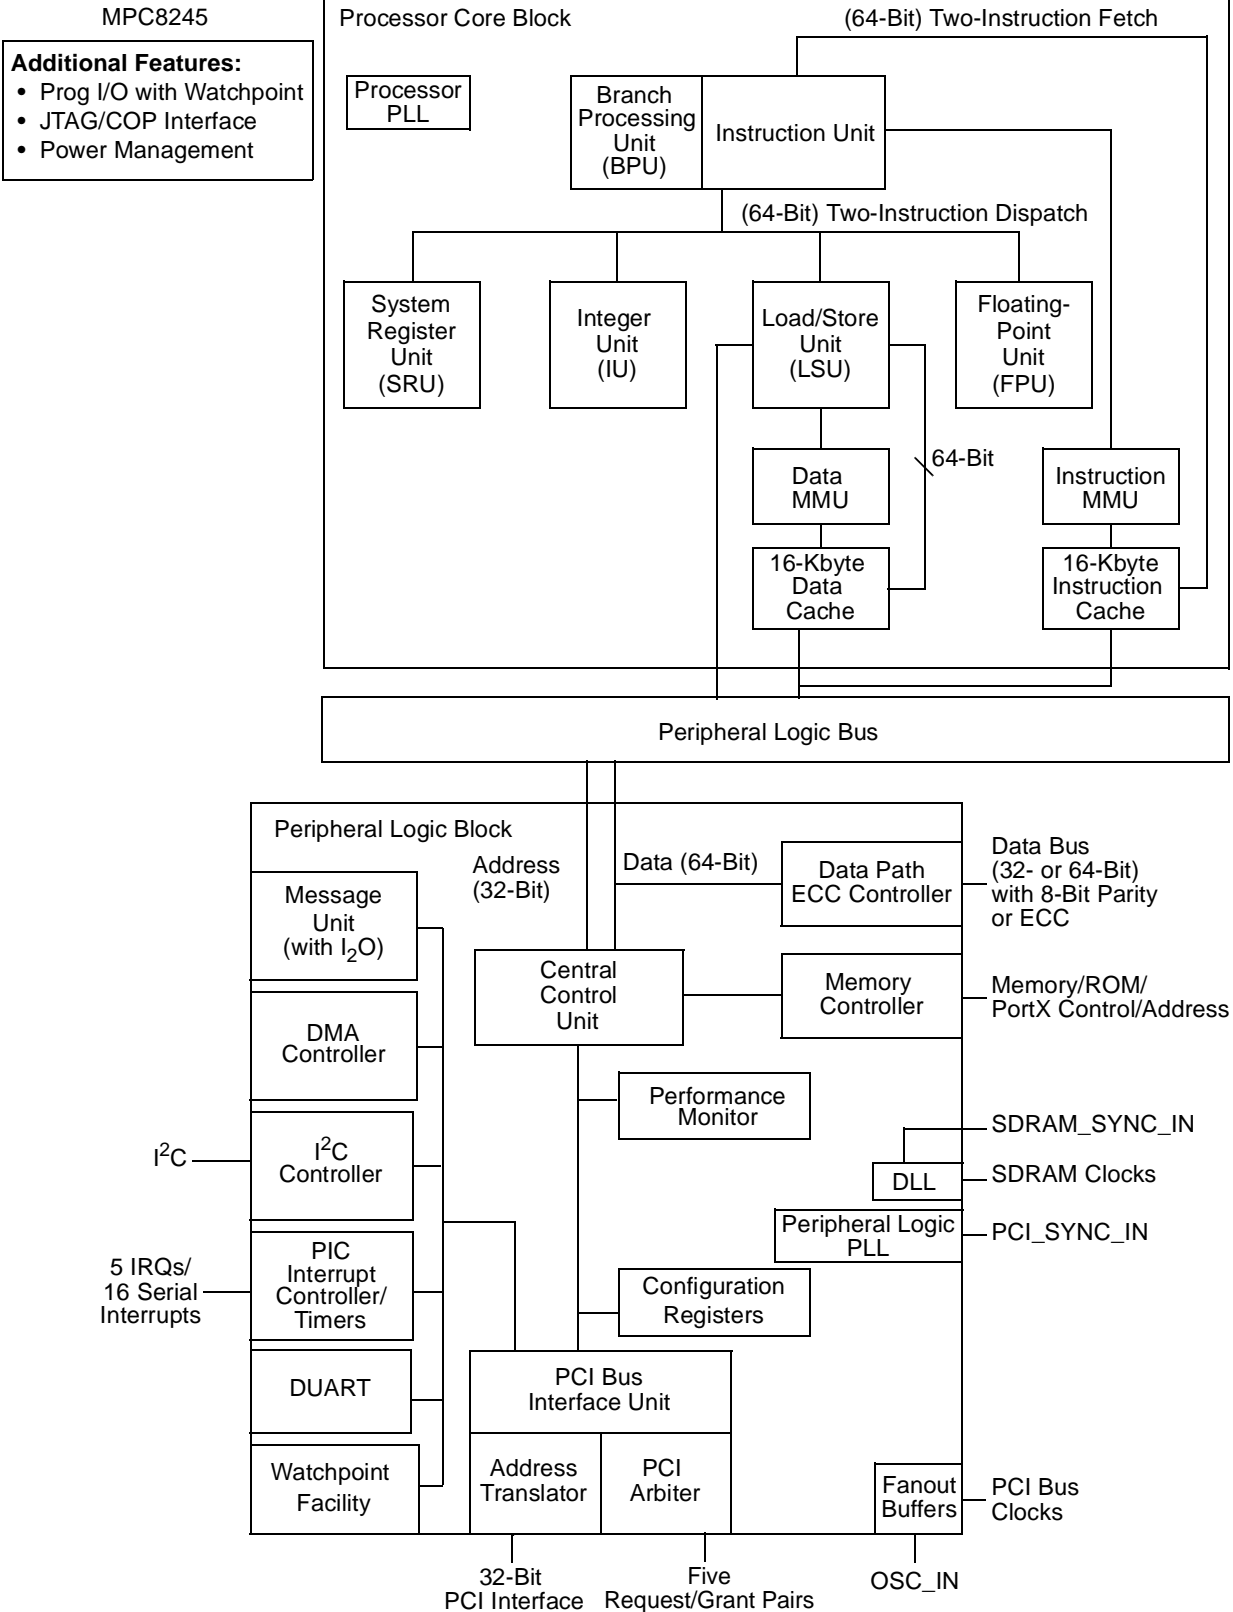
MPC8245

Additional Features:
• Prog I/O with Watchpoint
• JTAG/COP Interface
• Power Management

Processor Core Block

(64-Bit) Two-Instruction Fetch

Processor PLL

Branch Processing Unit (BPU)

Instruction Unit

(64-Bit) Two-Instruction Dispatch

System Register Unit (SRU)

Integer Unit (IU)

Load/Store Unit (LSU)

Floating-Point Unit (FPU)

64-Bit

Data MMU

Instruction MMU

16-Kbyte Data Cache

16-Kbyte Instruction Cache

Peripheral Logic Bus

Peripheral Logic Block

Address (32-Bit)

Data (64-Bit)

Data Path ECC Controller

Data Bus (32- or 64-Bit) with 8-Bit Parity or ECC

Message Unit (with $I_2O$)

Central Control Unit

Memory Controller

Memory/ROM/ PortX Control/Address

DMA Controller

Performance Monitor

SDRAM_SYNC_IN

$I^2C$

$I^2C$ Controller

DLL

SDRAM Clocks

Peripheral Logic PLL

PCI_SYNC_IN

5 IRQs/ 16 Serial Interrupts

PIC Interrupt Controller/ Timers

Configuration Registers

DUART

PCI Bus Interface Unit

Watchpoint Facility

Address Translator

PCI Arbiter

Fanout Buffers

PCI Bus Clocks

32-Bit PCI Interface

Five Request/Grant Pairs

OSC_IN